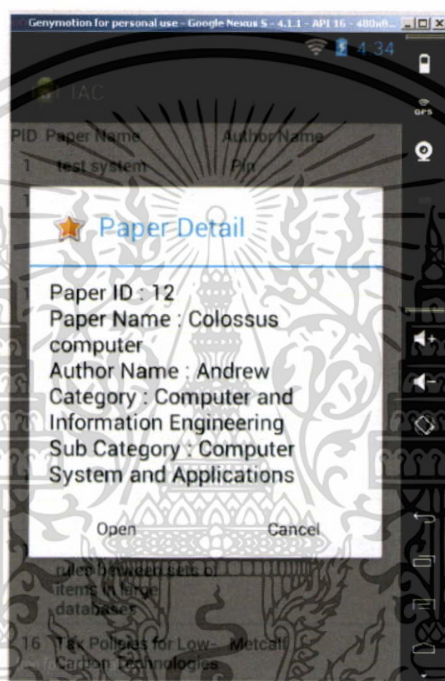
Genymotion for personal use - Google Nexus S - 4.1.1 - API 16 - 480x8...

4:34

GPS

IAC

PID Paper Name Author Name

1 test system Pin

Paper Detail

Paper ID : 12
Paper Name : Colossus computer
Author Name : Andrew
Category : Computer and Information Engineering
Sub Category : Computer System and Applications

Open Cancel

rules between sets of items in large databases

16 Tax Policies for Low-Carbon Technologies Metcalf